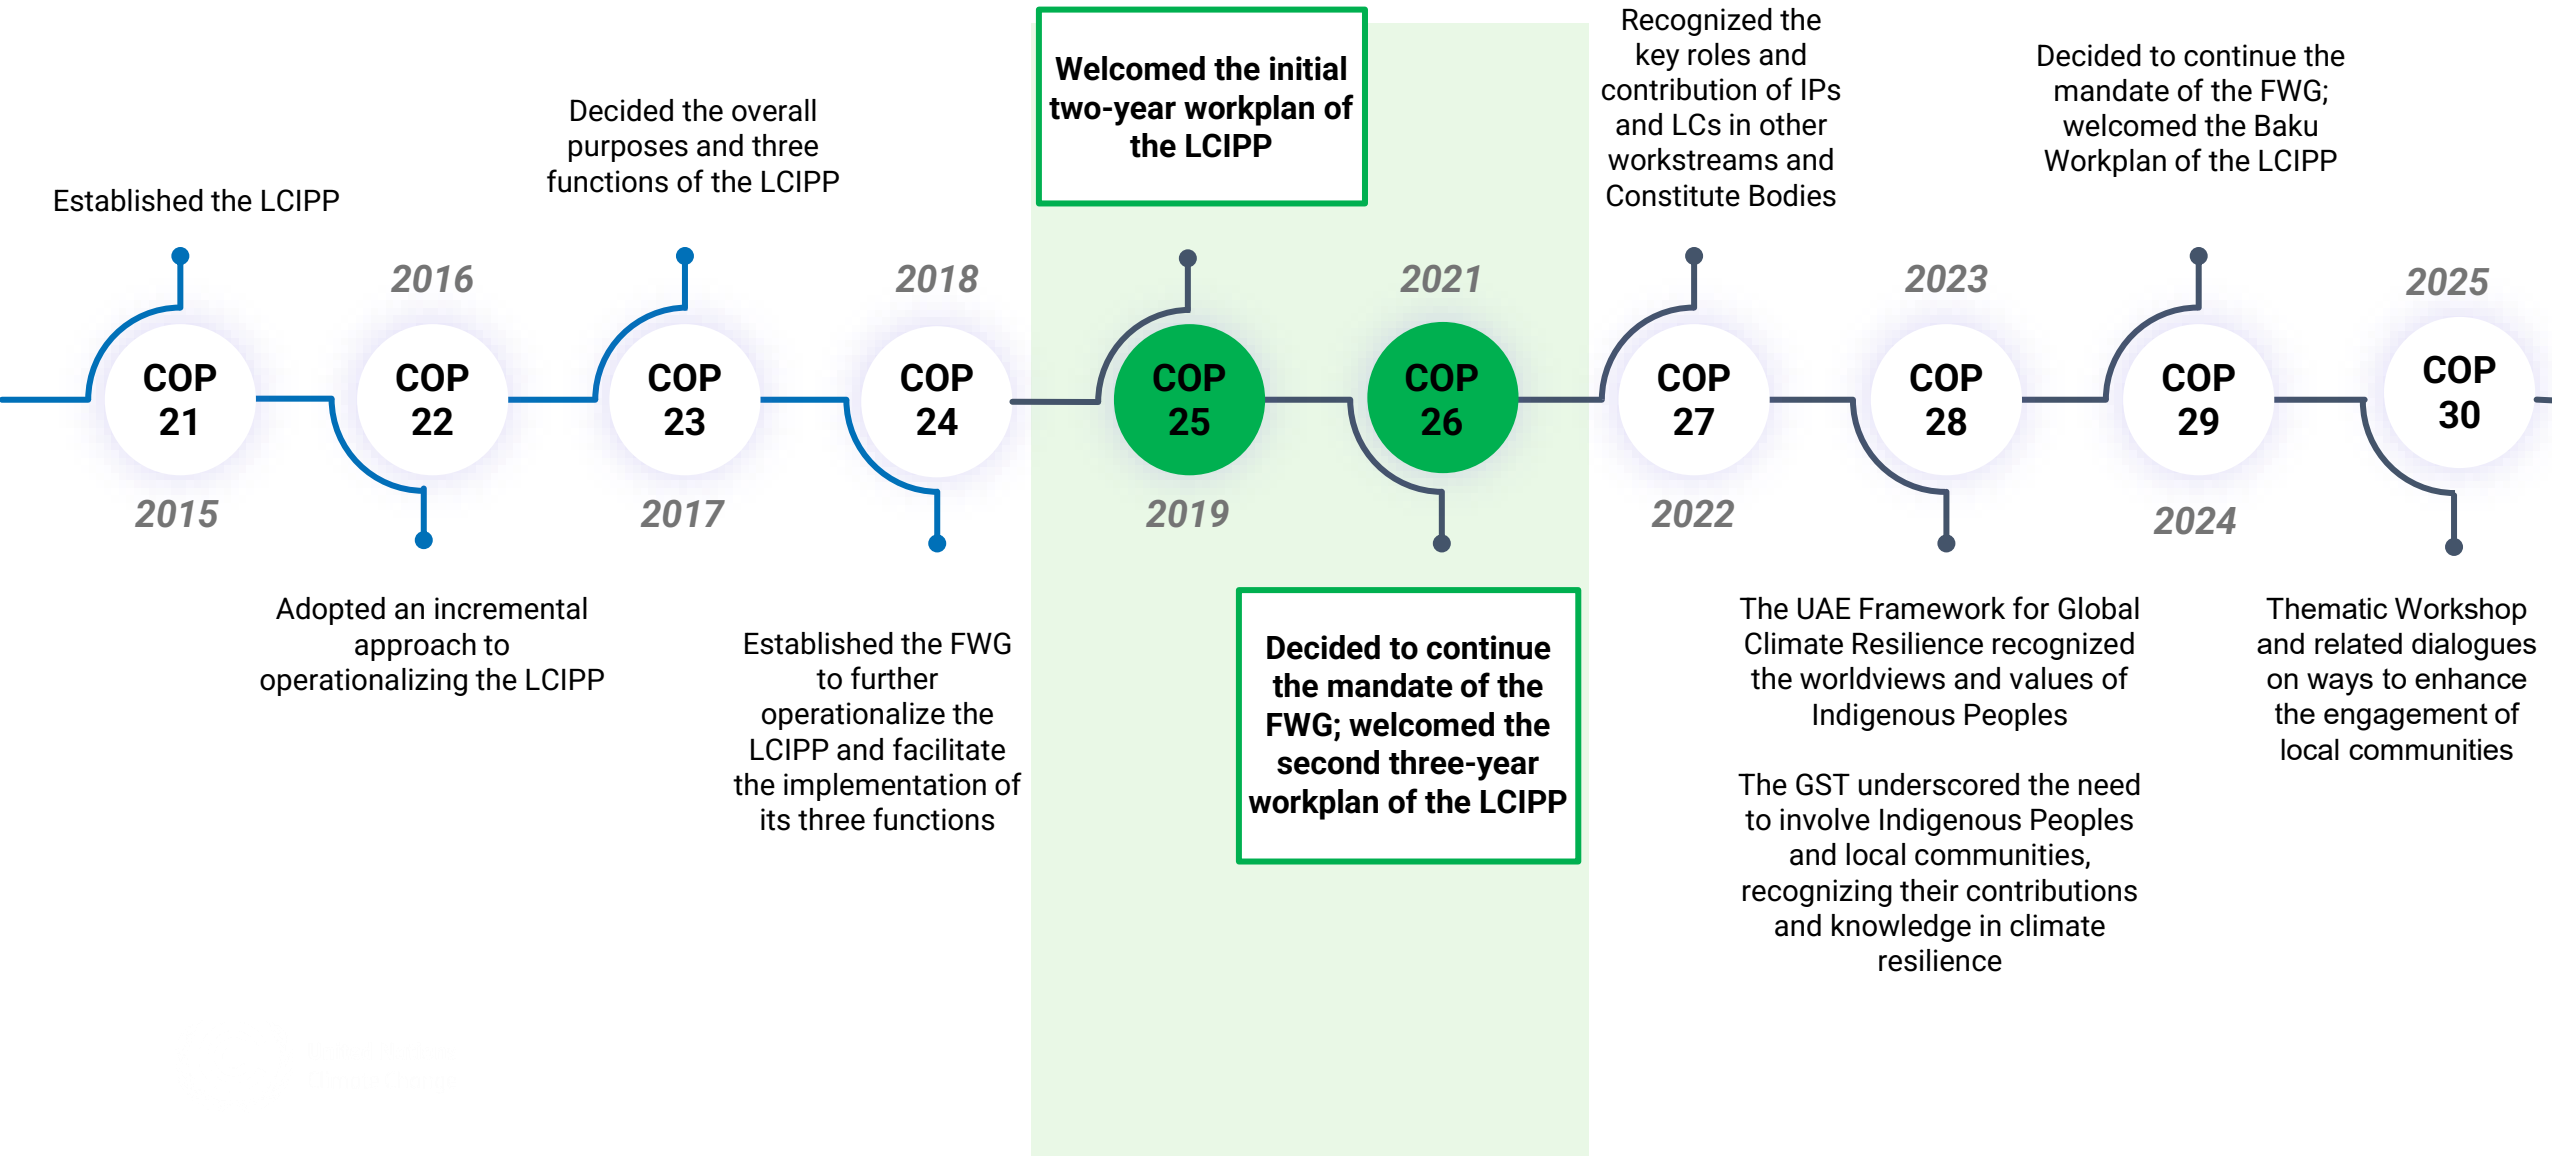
Established the LCIPP

COP 21

2015

2016

COP 22

Adopted an incremental approach to operationalizing the LCIPP

Decided the overall purposes and three functions of the LCIPP

COP 23

2017

2018

COP 24

Established the FWG to further operationalize the LCIPP and facilitate the implementation of its three functions

Welcomed the initial two-year workplan of the LCIPP

COP 25

2019

2021

COP 26

Decided to continue the mandate of the FWG; welcomed the second three-year workplan of the LCIPP

Recognized the key roles and contribution of IPs and LCs in other workstreams and Constitute Bodies

COP 27

2022

2023

COP 28

The UAE Framework for Global Climate Resilience recognized the worldviews and values of Indigenous Peoples

The GST underscored the need to involve Indigenous Peoples and local communities, recognizing their contributions and knowledge in climate resilience

Decided to continue the mandate of the FWG; welcomed the Baku Workplan of the LCIPP

COP 29

2024

2025

COP 30

Thematic Workshop and related dialogues on ways to enhance the engagement of local communities